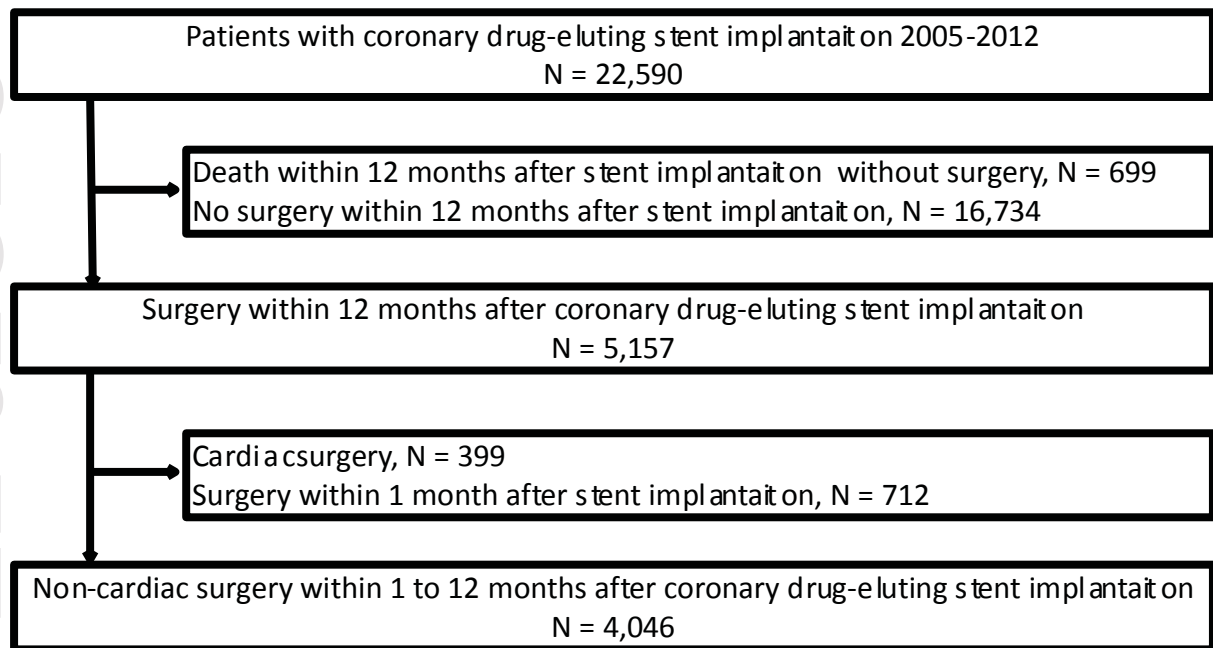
Patients with coronary drug-eluting stent implantaiton 2005-2012
N = 22,590

Death within 12 months after stent implantaiton without surgery, N = 699
No surgery within 12 months after stent implantaiton, N = 16,734

Surgery within 12 months after coronary drug-eluting stent implantaiton
N = 5,157

Cardiacsurgery, N = 399
Surgery within 1 month after stent implantaiton, N = 712

Non-cardiac surgery within 1 to 12 months after coronary drug-eluting stent implantaiton
N = 4,046